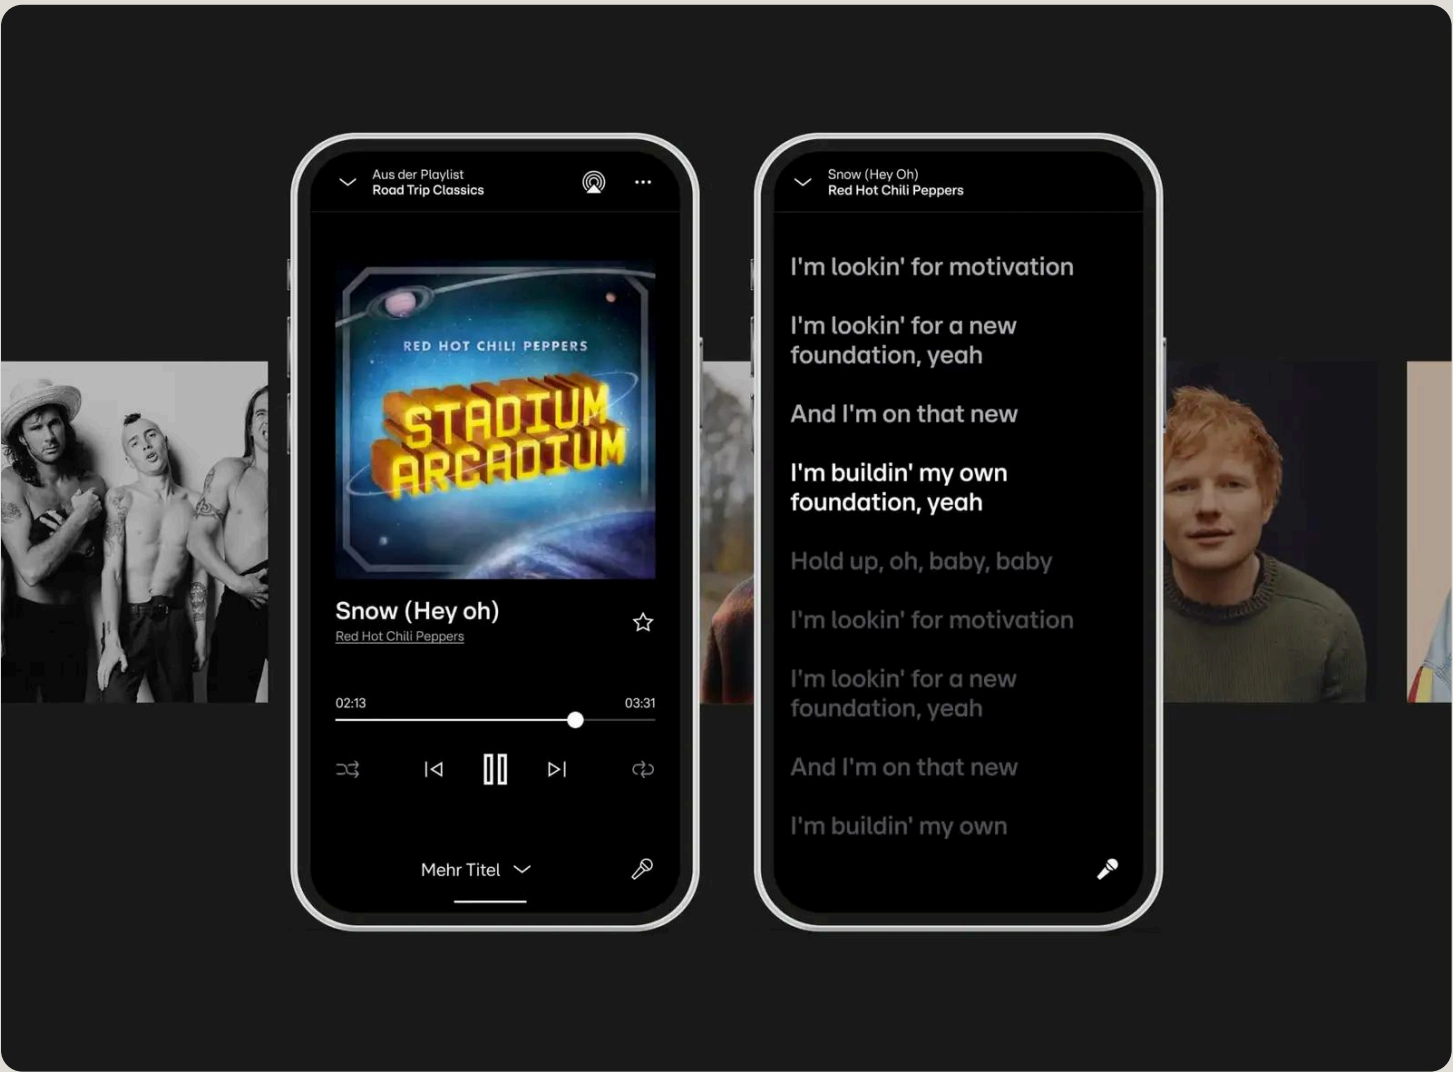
Aus der Playlist
Road Trip Classics

RED HOT CHILI PEPPERS
STADIUM ARCADIUM

Snow (Hey oh)
Red Hot Chili Peppers

02:13
03:31

Mehr Titel

Snow (Hey Oh)
Red Hot Chili Peppers

I'm lookin' for motivation

I'm lookin' for a new foundation, yeah

And I'm on that new

I'm buildin' my own foundation, yeah

Hold up, oh, baby, baby

I'm lookin' for motivation

I'm lookin' for a new foundation, yeah

And I'm on that new

I'm buildin' my own